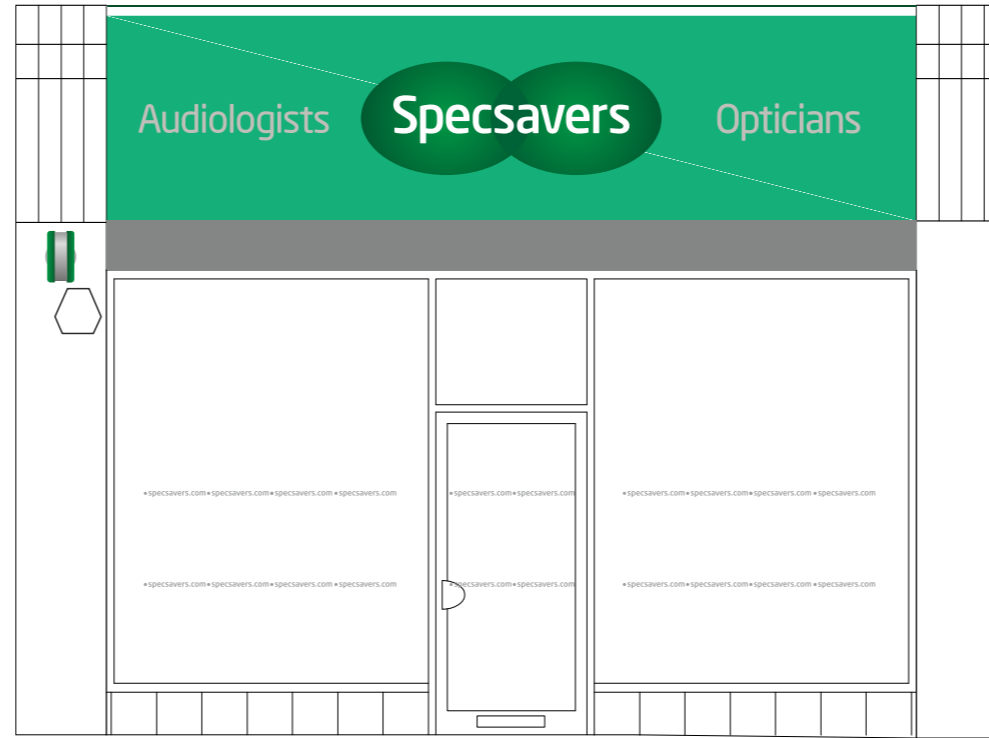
Audiologists Specsavers Opticians

•specsavers.com•specsavers.com•specsavers.com•specsavers.com

•specsavers.com•specsavers.com•specsavers.com•specsavers.com

•specsavers.com•specsavers.com

•specsavers.com•specsavers.com

•specsavers.com•specsavers.com•specsavers.com•specsavers.com

•specsavers.com•specsavers.com•specsavers.com•specsavers.com